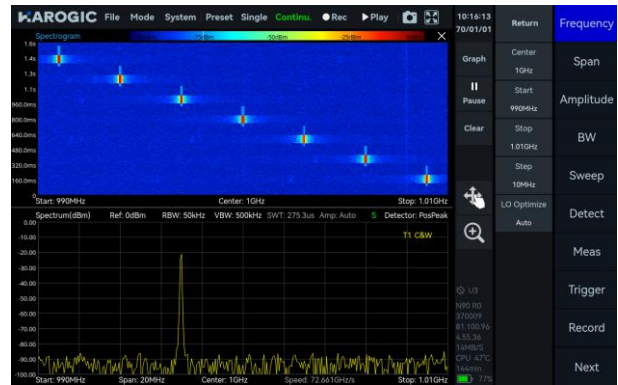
HAROGIC File Mode System Preset Single Continu. ●Rec ▶Play

Spectrogram -75dBm -50dBm -25dBm

1.6s
1.4s
1.3s
1.1s
960.0ms
800.0ms
640.0ms
480.0ms
320.0ms
160.0ms

Start: 990MHz Center: 1GHz Stop: 1.01GHz

Spectrum(dBm) Ref: 0dBm RBW: 50kHz VBW: 500kHz SWT: 275.3us Amp: Auto S Detector: PosPeak

T1 C&W

0.00
-10.00
-20.00
-30.00
-40.00
-50.00
-60.00
-70.00
-80.00
-90.00
-100.00

Start: 990MHz Span: 20MHz Center: 1GHz Speed: 72.661GHz/s Stop: 1.01GHz

10:16:13
70/01/01

Graph
Pause
Clear

U3
N90 R0
370009
81.100.96
4.55.36
16MB/S
CPU 47°C
144min
77%

Return
Center
1GHz
Start
990MHz
Stop
1.01GHz
Step
10MHz
LO Optimize
Auto

Frequency
Span
Amplitude
BW
Sweep
Detect
Meas
Trigger
Record
Next